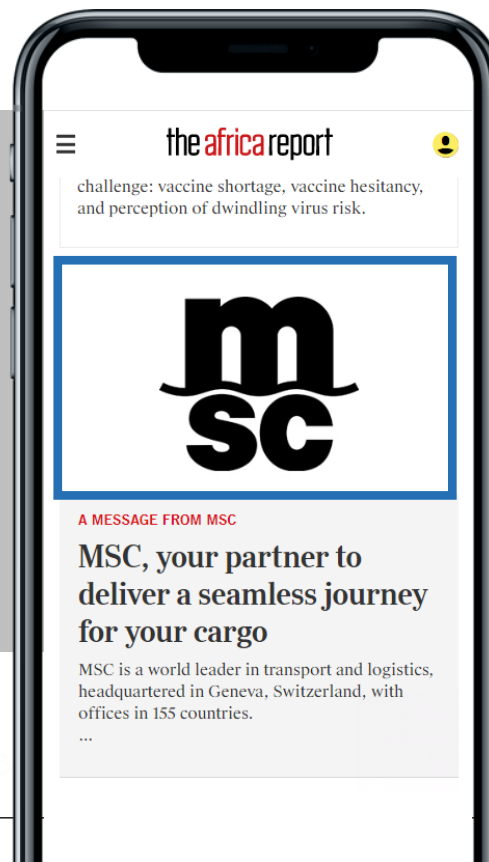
theafricareport

challenge: vaccine shortage, vaccine hesitancy, and perception of dwindling virus risk.

msc

A MESSAGE FROM MSC

MSC, your partner to deliver a seamless journey for your cargo

MSC is a world leader in transport and logistics, headquartered in Geneva, Switzerland, with offices in 155 countries.
...